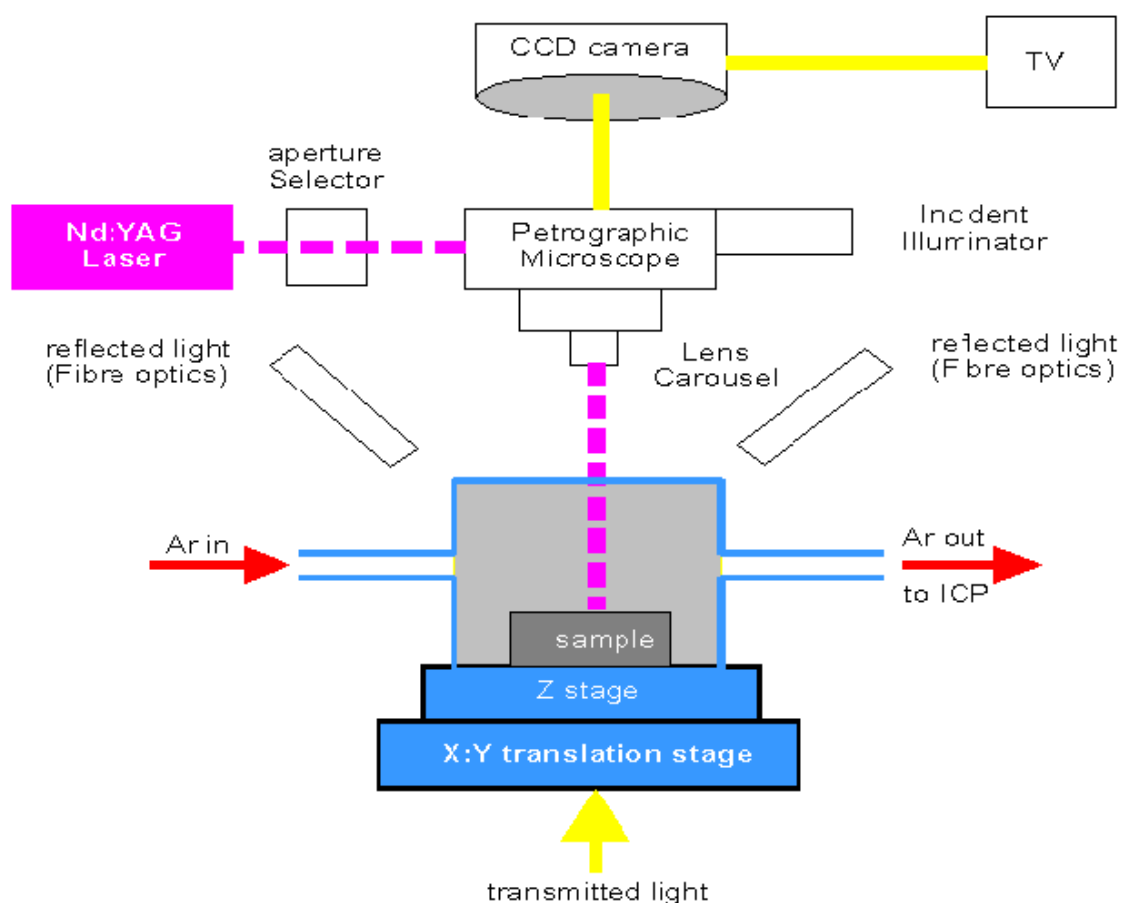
CCD camera

TV

aperture Selector

Nd:YAG Laser

Petrographic Microscope

Incdent Illuminator

reflected light (Fibre optics)

Lens Carousel

reflected light (Fbre optics)

Ar in

Ar out

to ICP

sample

Z stage

X:Y translation stage

transmitted light